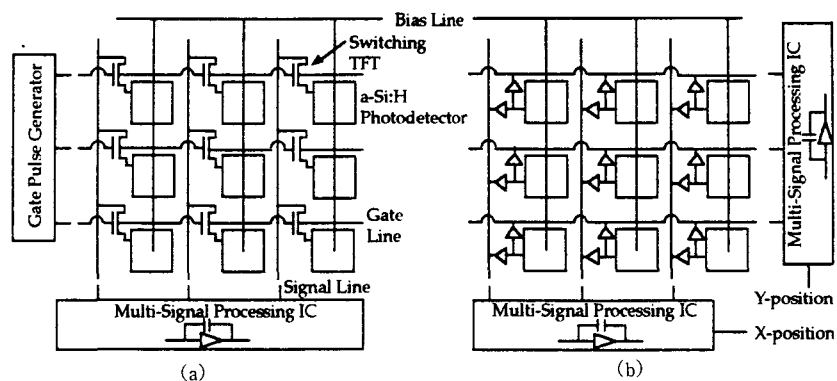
Bias Line

Gate Pulse Generator

Switching TFT

a-Si:H Photodetector

Gate Line

Signal Line

Multi-Signal Processing IC

(a)

Multi-Signal Processing IC

Y-position

Multi-Signal Processing IC

X-position

(b)